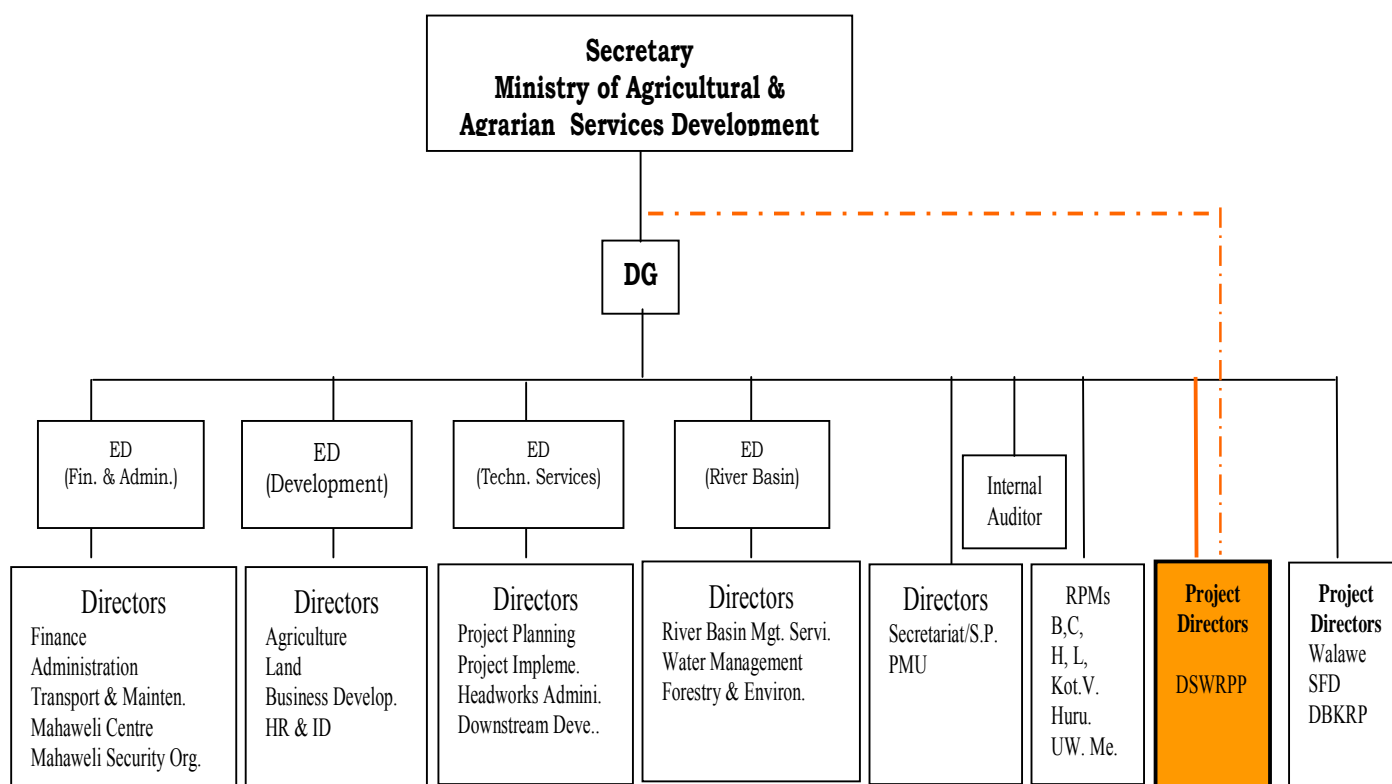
Secretary
Ministry of Agricultural &
Agrarian Services Development

DG

ED
(Fin. & Admin.)

ED
(Development)

ED
(Techn. Services)

ED
(River Basin)

Internal
Auditor

Directors
Finance
Administration
Transport & Mainten.
Mahaweli Centre
Mahaweli Security Org.

Directors
Agriculture
Land
Business Develop.
HR & ID

Directors
Project Planning
Project Impleme.
Headworks Admini.
Downstream Deve..

Directors
River Basin Mgt. Servi.
Water Management
Forestry & Environ.

Directors
Secretariat/S.P.
PMU

RPMs
B,C,
H, L,
Kot.V.
Huru.
UW. Me.

Project
Directors
DSWRPP

Project
Directors
Walawe
SFD
DBKRP